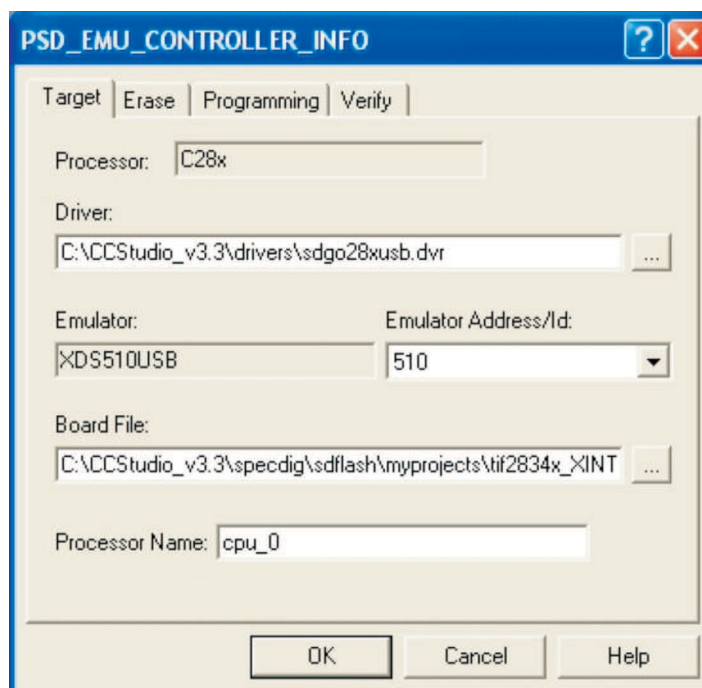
PSD_EMU_CONTROLLER_INFO

? X

Target | Erase | Programming | Verify

Processor: C28x

Driver:

C:\CCStudio_v3.3\drivers\sdgo28xusb.dvr ...

Emulator:

XDS510USB

Emulator Address/Id:

510

Board File:

C:\CCStudio_v3.3\specdig\sdflash\myprojects\tif2834x_XINT ...

Processor Name: cpu_0

OK Cancel Help